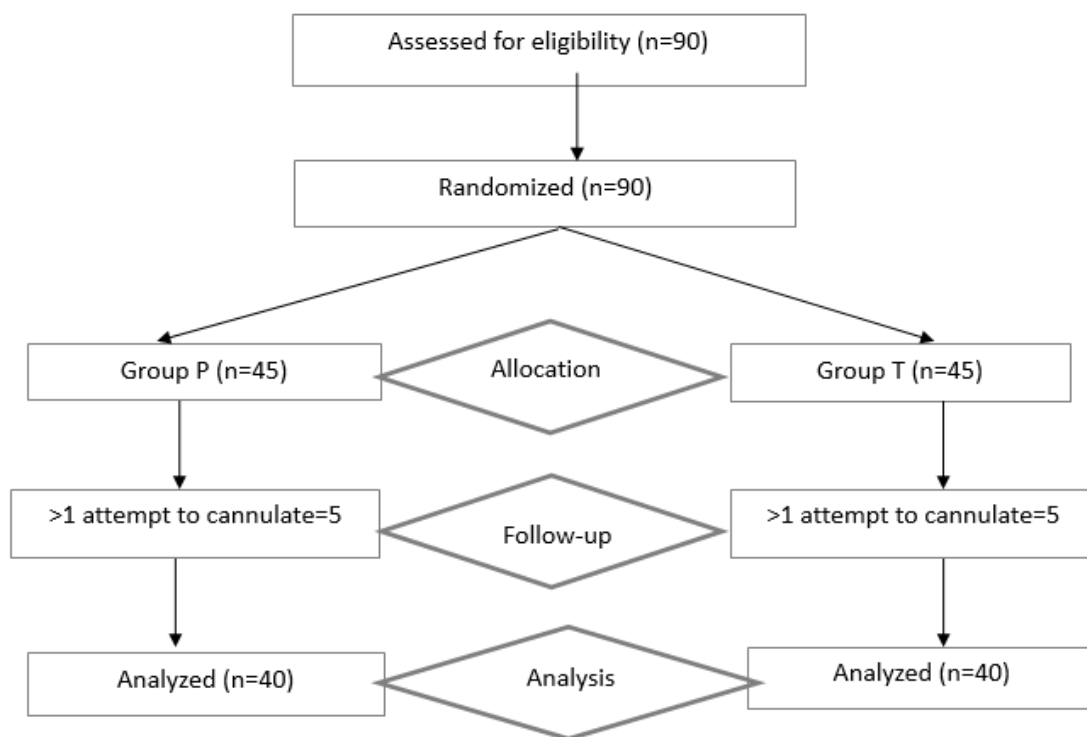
Assessed for eligibility (n=90)

Randomized (n=90)

Group P (n=45)

Allocation

Group T (n=45)

>1 attempt to cannulate=5

Follow-up

>1 attempt to cannulate=5

Analyzed (n=40)

Analysis

Analyzed (n=40)